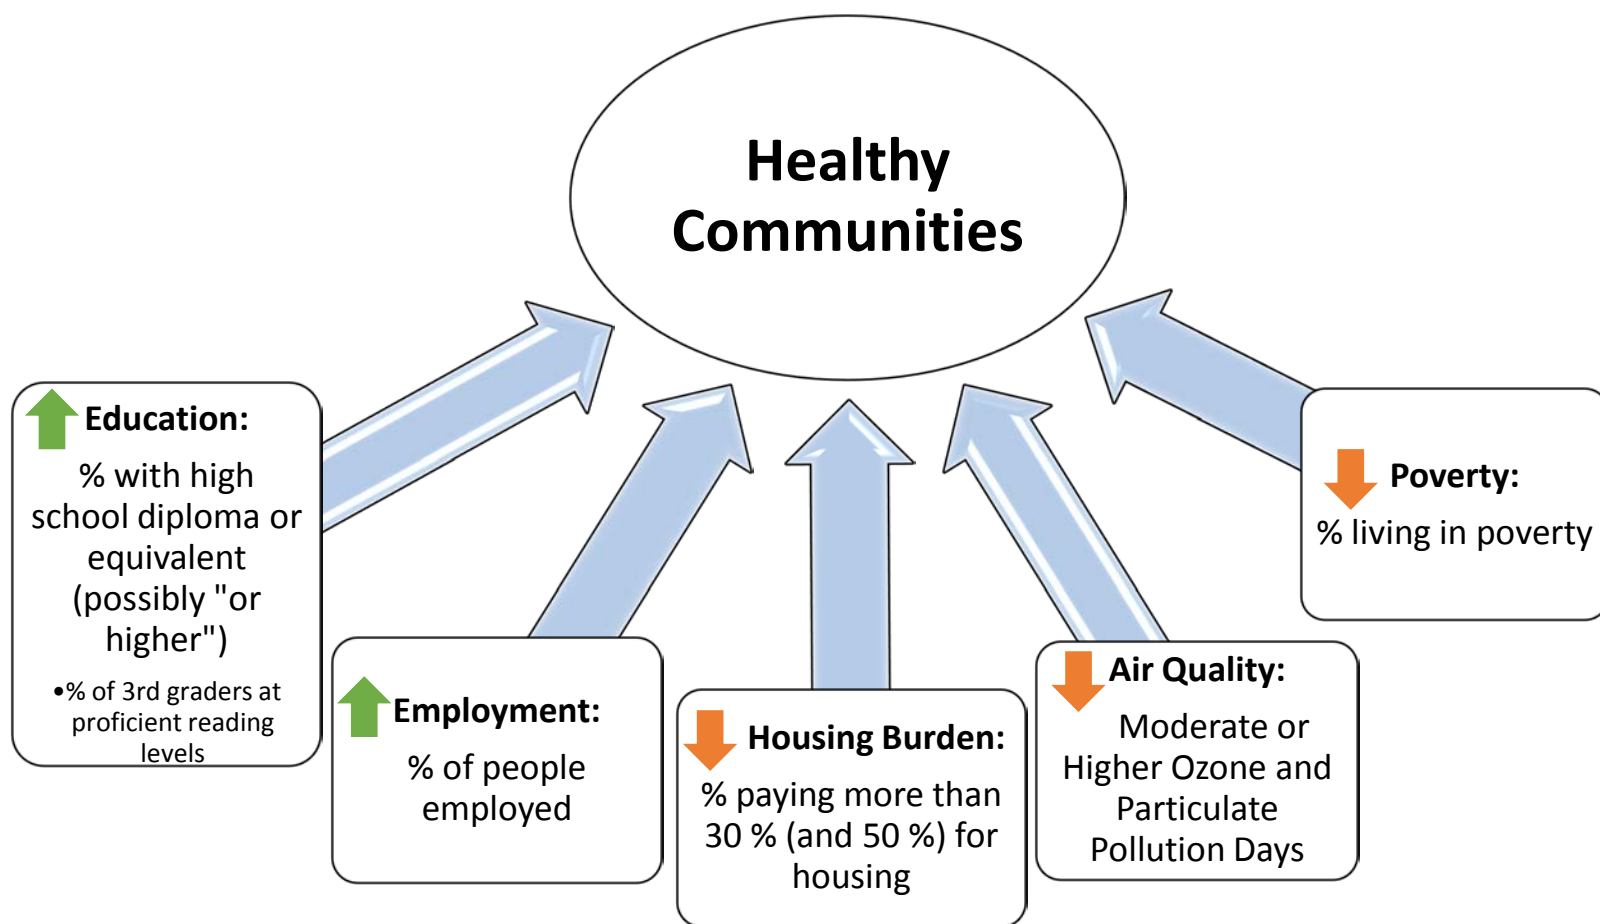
Healthy Communities

Education:

% with high school diploma or equivalent (possibly "or higher")

•% of 3rd graders at proficient reading levels

Employment:

% of people employed

Housing Burden:

% paying more than 30 % (and 50 %) for housing

Air Quality:

Moderate or Higher Ozone and Particulate Pollution Days

Poverty:

% living in poverty